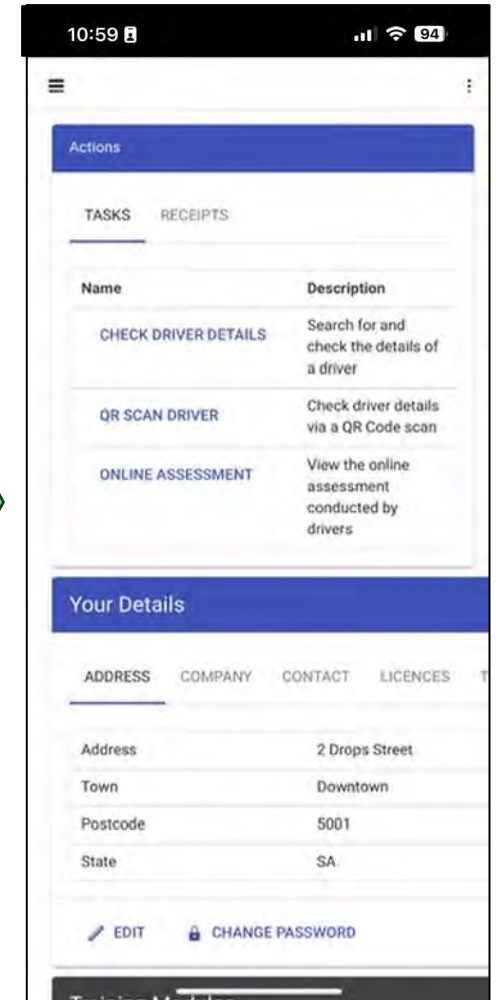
10:59 94

Actions

TASKS RECEIPTS

| Name | Description |
|---|---|
| CHECK DRIVER DETAILS | Search for and check the details of a driver |
| QR SCAN DRIVER | Check driver details via a QR Code scan |
| ONLINE ASSESSMENT | View the online assessment conducted by drivers |

Your Details

ADDRESS COMPANY CONTACT LICENCES T

| | |
|---|---|
| Address | 2 Drops Street |
| Town | Downtown |
| Postcode | 5001 |
| State | SA |

EDIT CHANGE PASSWORD

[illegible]